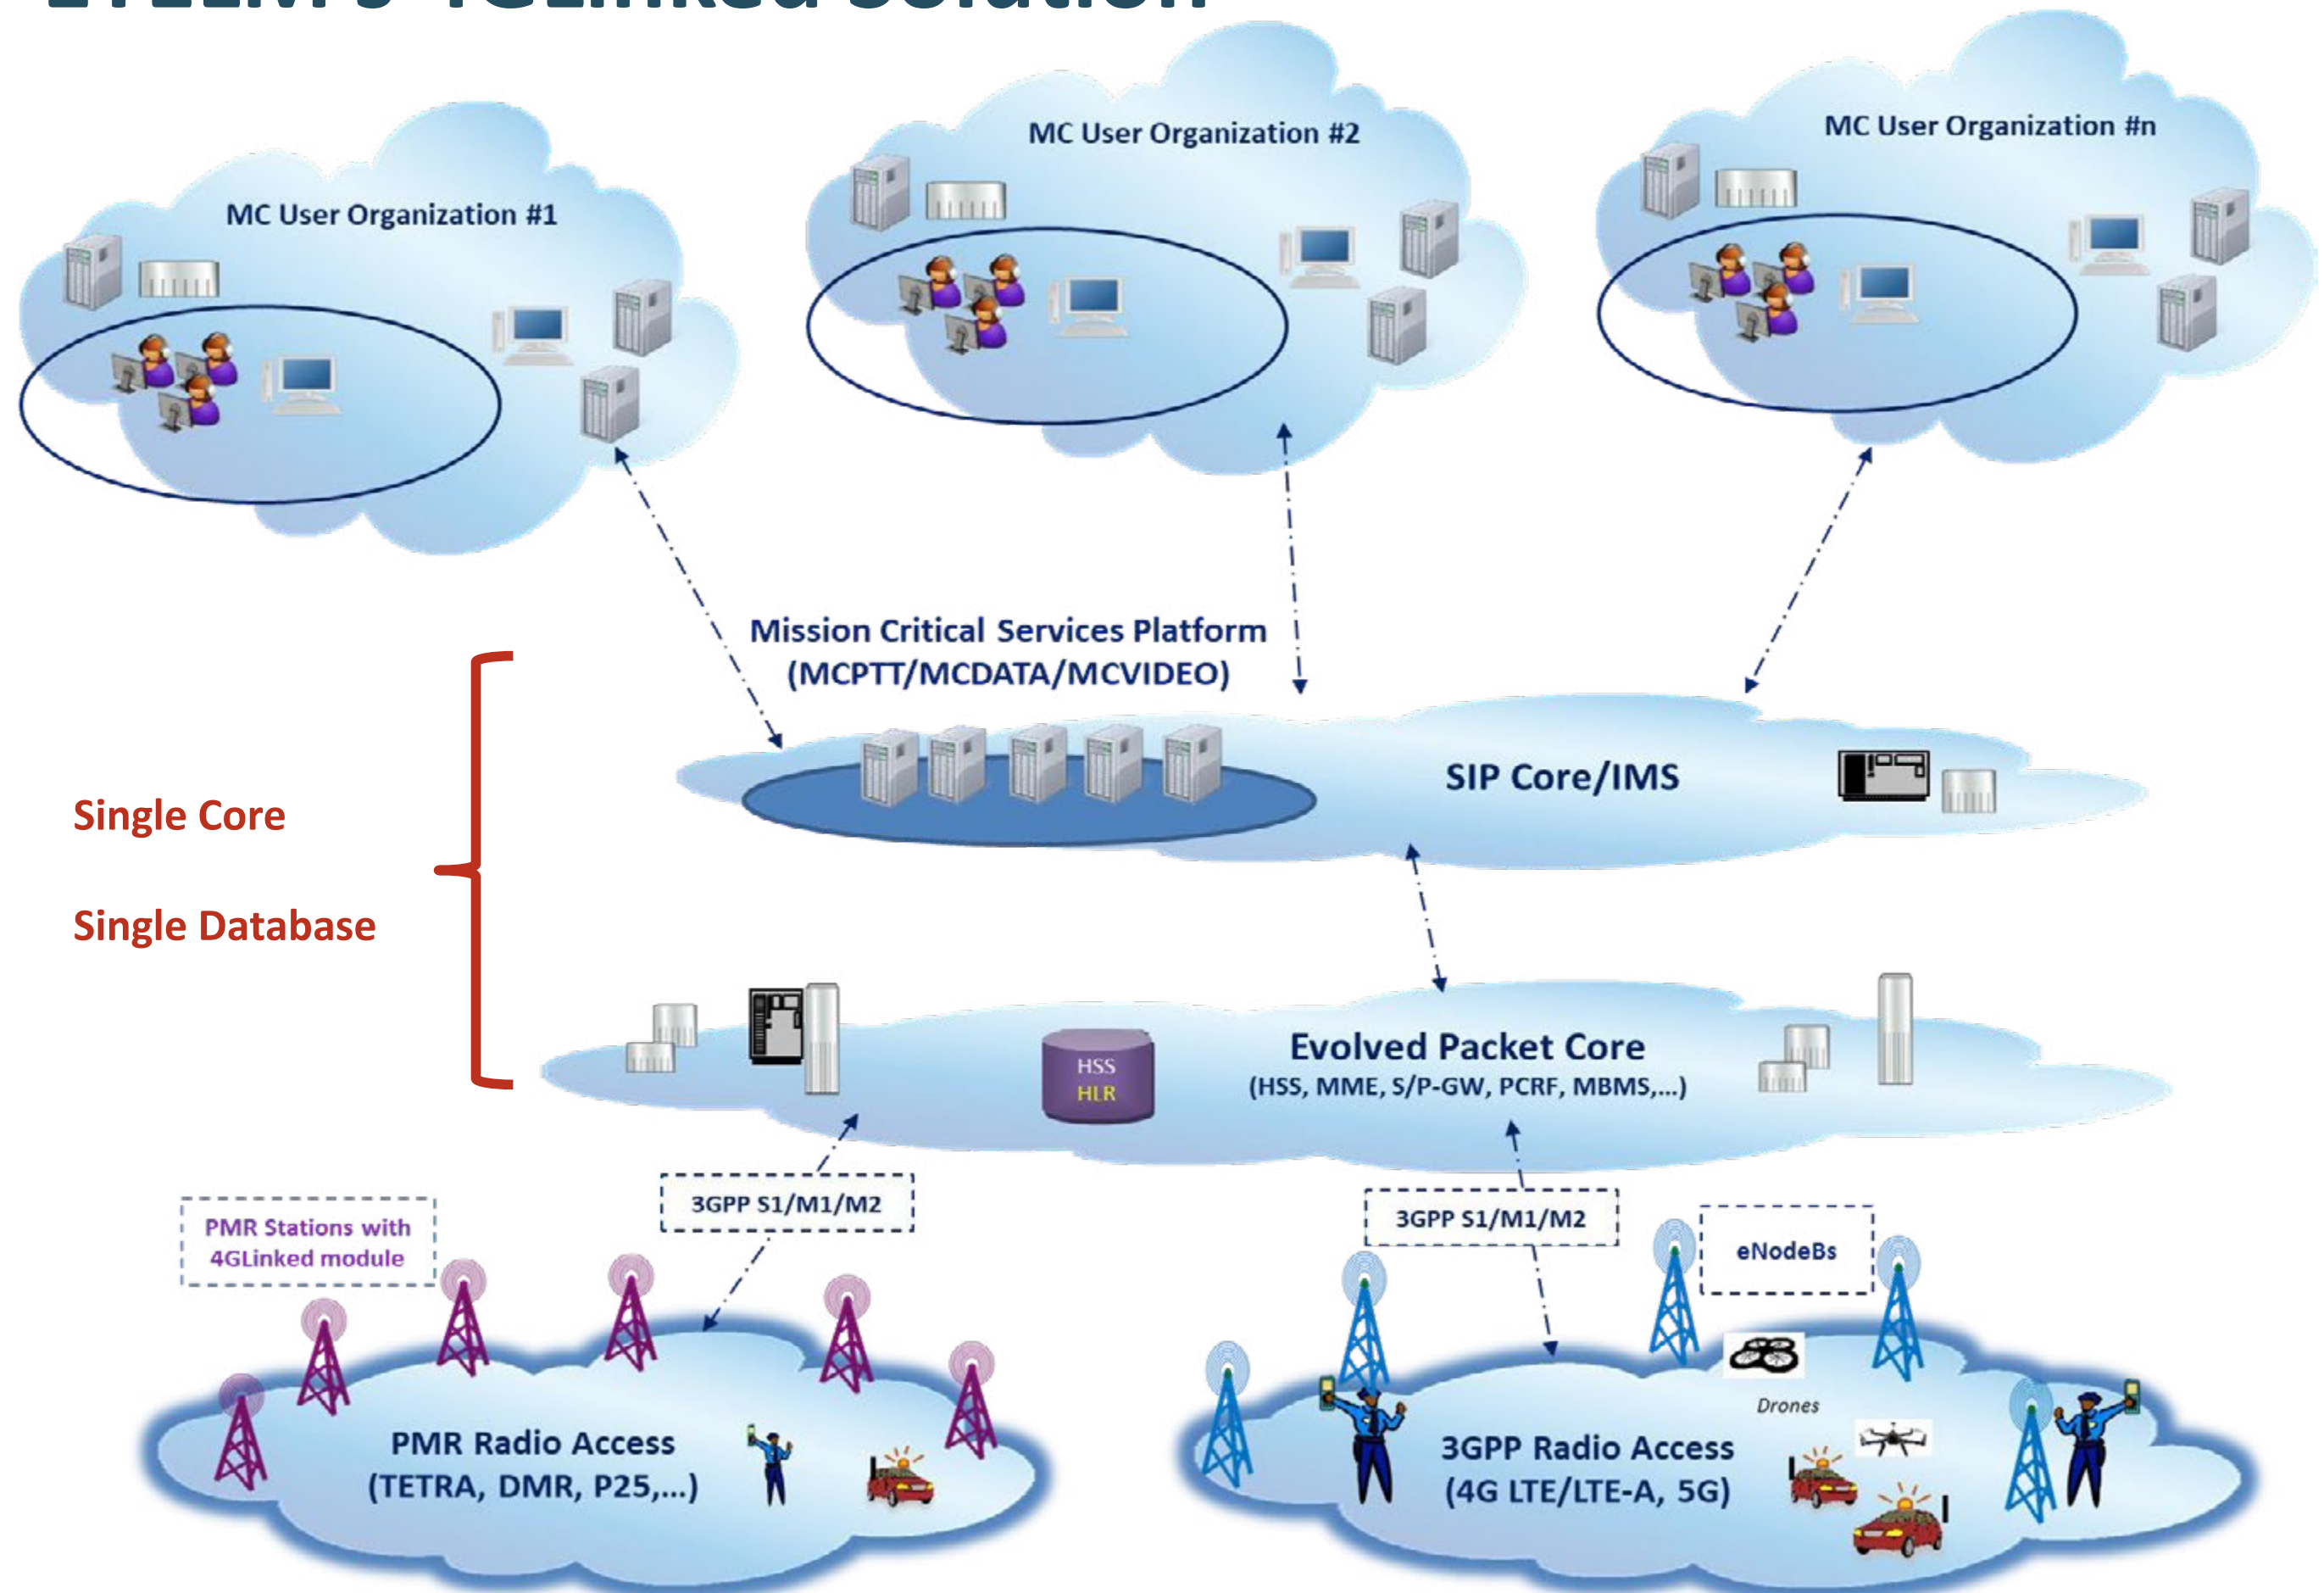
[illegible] 4GLinked Solution

MC User Organization #1

MC User Organization #2

MC User Organization #n

Mission Critical Services Platform (MCPTT/MCDATA/MCVIDEO)

SIP Core/IMS

Single Core

Single Database

HSS HLR

Evolved Packet Core (HSS, MME, S/P-GW, PCRF, MBMS,...)

PMR Stations with 4GLinked module

3GPP S1/M1/M2

3GPP S1/M1/M2

eNodeBs

Drones

PMR Radio Access (TETRA, DMR, P25,...)

3GPP Radio Access (4G LTE/LTE-A, 5G)